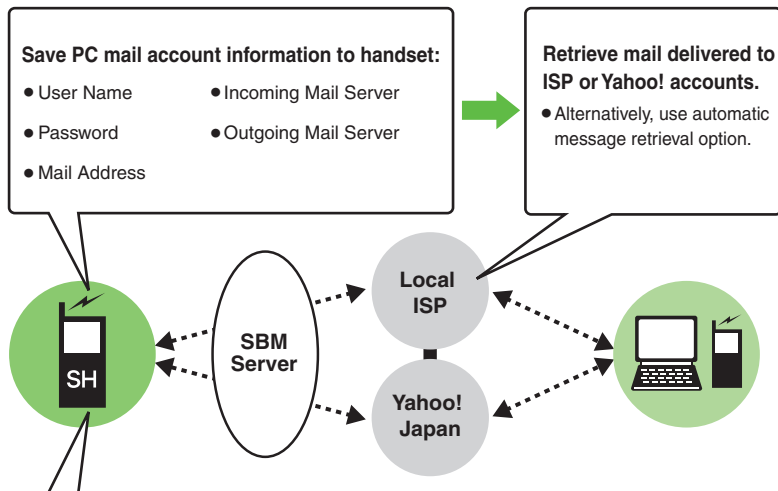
Save PC mail account information to handset:

- User Name
- Incoming Mail Server
- Password
- Outgoing Mail Server
- Mail Address

Retrieve mail delivered to ISP or Yahoo! accounts.

- Alternatively, use automatic message retrieval option.

SH

SBM Server

Local ISP

Yahoo! Japan